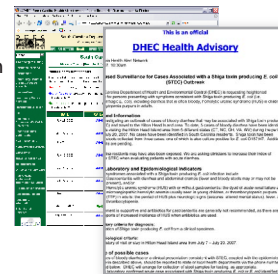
This is an official

DHEC Health Advisory

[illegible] Surveillance for Cases Associated with a Shiga toxin producing E. coli (STEC) Outbreak

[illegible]

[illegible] Informations

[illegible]

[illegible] Laboratory and Epidemiological Information

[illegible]

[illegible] of possible cases

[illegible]